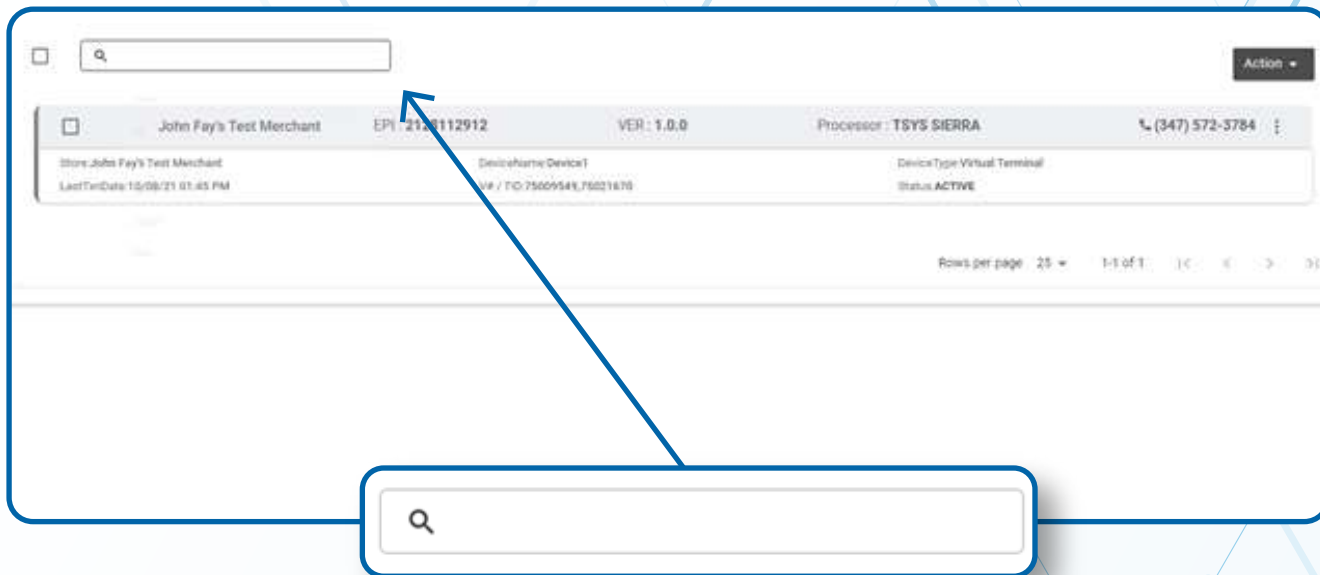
Action

John Fay's Test Merchant EPI : 21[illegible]112912 VER : 1.0.0 Processor : TSYS SIERRA (347) 572-3784

Store:John Fay's Test Merchant
LastTrxDate:10/08/21 01:45 PM
DeviceName:Device1
V# / TID:75009549,75021670
DeviceType:Virtual Terminal
Status:ACTIVE

Rows per page 25 1-1 of 1